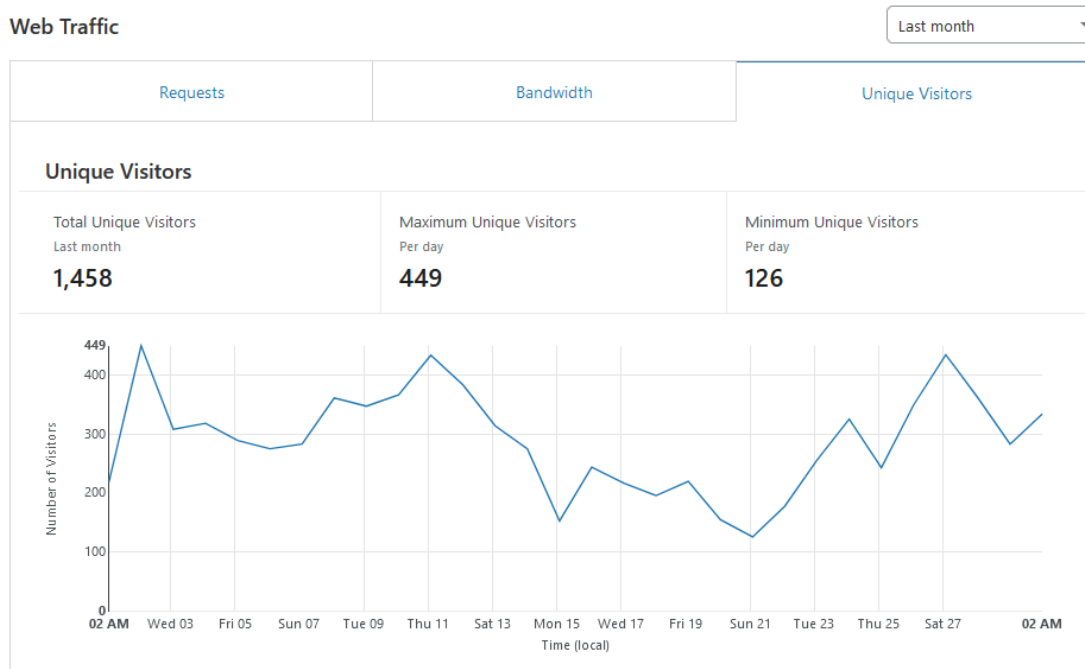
Web Traffic

Last month

Requests

Bandwidth

Unique Visitors

Unique Visitors

Total Unique Visitors
Last month
1,458

Maximum Unique Visitors
Per day
449

Minimum Unique Visitors
Per day
126

449
400
300
200
100
0

Number of Visitors

02 AM
Wed 03
Fri 05
Sun 07
Tue 09
Thu 11
Sat 13
Mon 15
Wed 17
Fri 19
Sun 21
Tue 23
Thu 25
Sat 27
02 AM

Time (local)